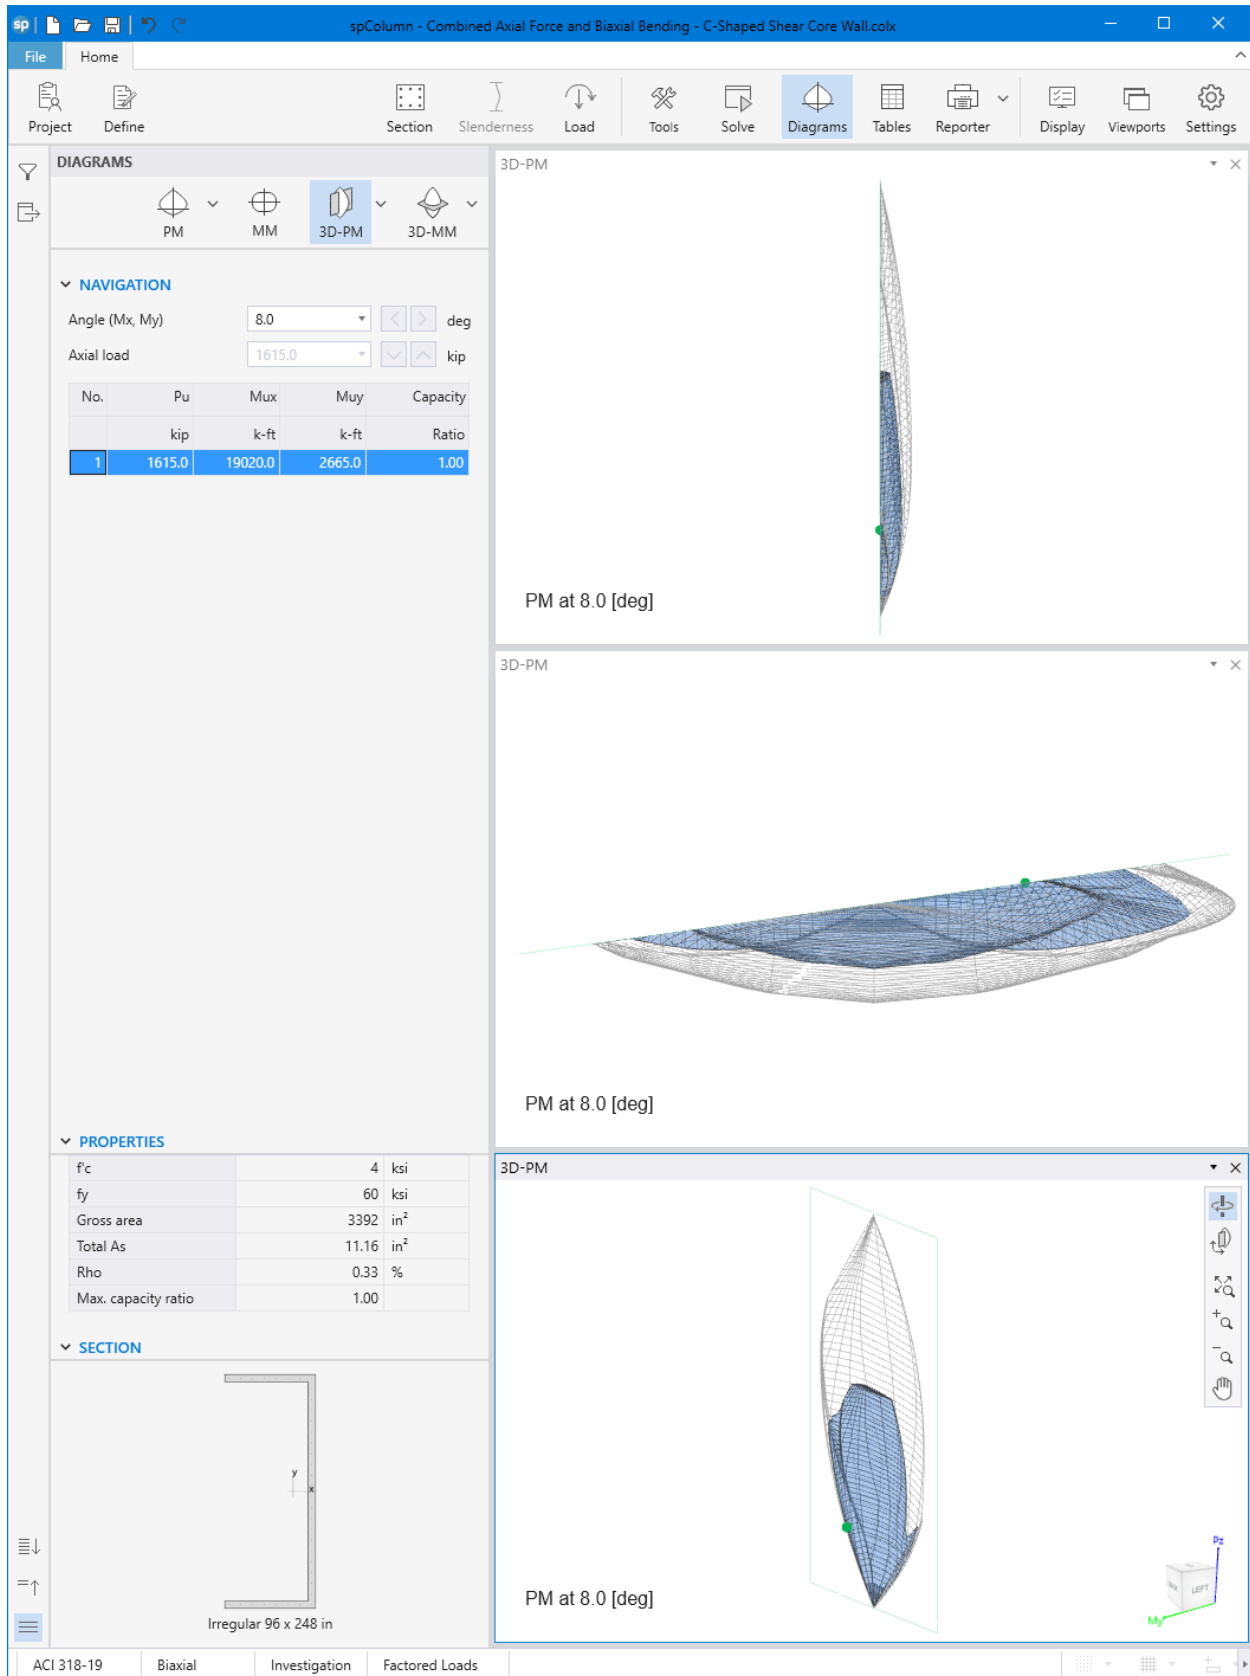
sp

spColumn - Combined Axial Force and Biaxial Bending - C-Shaped Shear Core Wall.colx

File Home

Project Define Section Slenderness Load Tools Solve Diagrams Tables Reporter Display Viewports Settings

DIAGRAMS

PM MM 3D-PM 3D-MM

NAVIGATION

Angle (Mx, My) 8.0 deg

Axial load 1615.0 kip

| No. | Pu | Mux | Muy | Capacity |
|---|---|---|---|---|
| | kip | k-ft | k-ft | Ratio |
| 1 | 1615.0 | 19020.0 | 2665.0 | 1.00 |

PROPERTIES

| f'c | 4 | ksi |
|---|---|---|
| fy | 60 | ksi |
| Gross area | 3392 | in² |
| Total As | 11.16 | in² |
| Rho | 0.33 | % |
| Max. capacity ratio | 1.00 | |

SECTION

y

x

Irregular 96 x 248 in

3D-PM

PM at 8.0 [deg]

3D-PM

PM at 8.0 [deg]

3D-PM

PM at 8.0 [deg]

Pz

My

LEFT

ACI 318-19 Biaxial Investigation Factored Loads